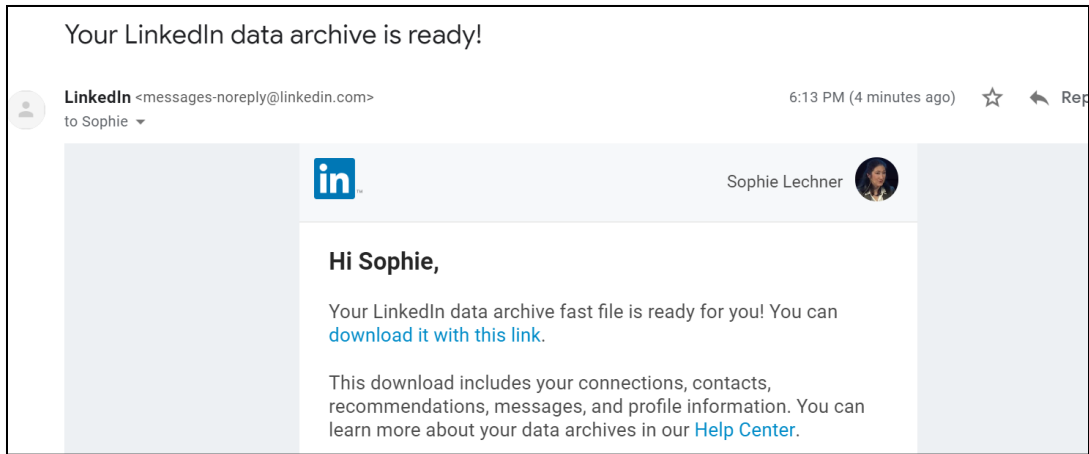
Your LinkedIn data archive is ready!

LinkedIn <messages-noreply@linkedin.com>
to Sophie

6:13 PM (4 minutes ago)

Rep

in™

Sophie Lechner

Hi Sophie,

Your LinkedIn data archive fast file is ready for you! You can download it with this link.

This download includes your connections, contacts, recommendations, messages, and profile information. You can learn more about your data archives in our Help Center.